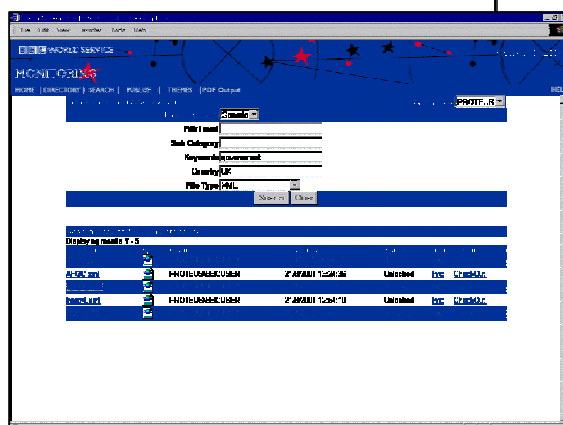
File Edit View Favorites Tools Help

BBC WORLD SERVICE

MONITORING

HOME | DIRECTORY | SEARCH | PUBLISH | THEMES | PDF Output

Search

PROTE..R

Full Text

Sub Category

Keywords government

Country UK

File Type XML

Search Close

Displaying results 1 - 5

| | | | | | | |
|---|---|---|---|---|---|---|
| AHDC.xml | | PROTEUSEBCUSER | 27/07/2001 12:29:59 | Unlocked | Ver | CheckOut |
| | | | | | | |
| bbc.xml | | PROTEUSEBCUSER | 27/07/2001 12:54:10 | Unlocked | Ver | CheckOut |